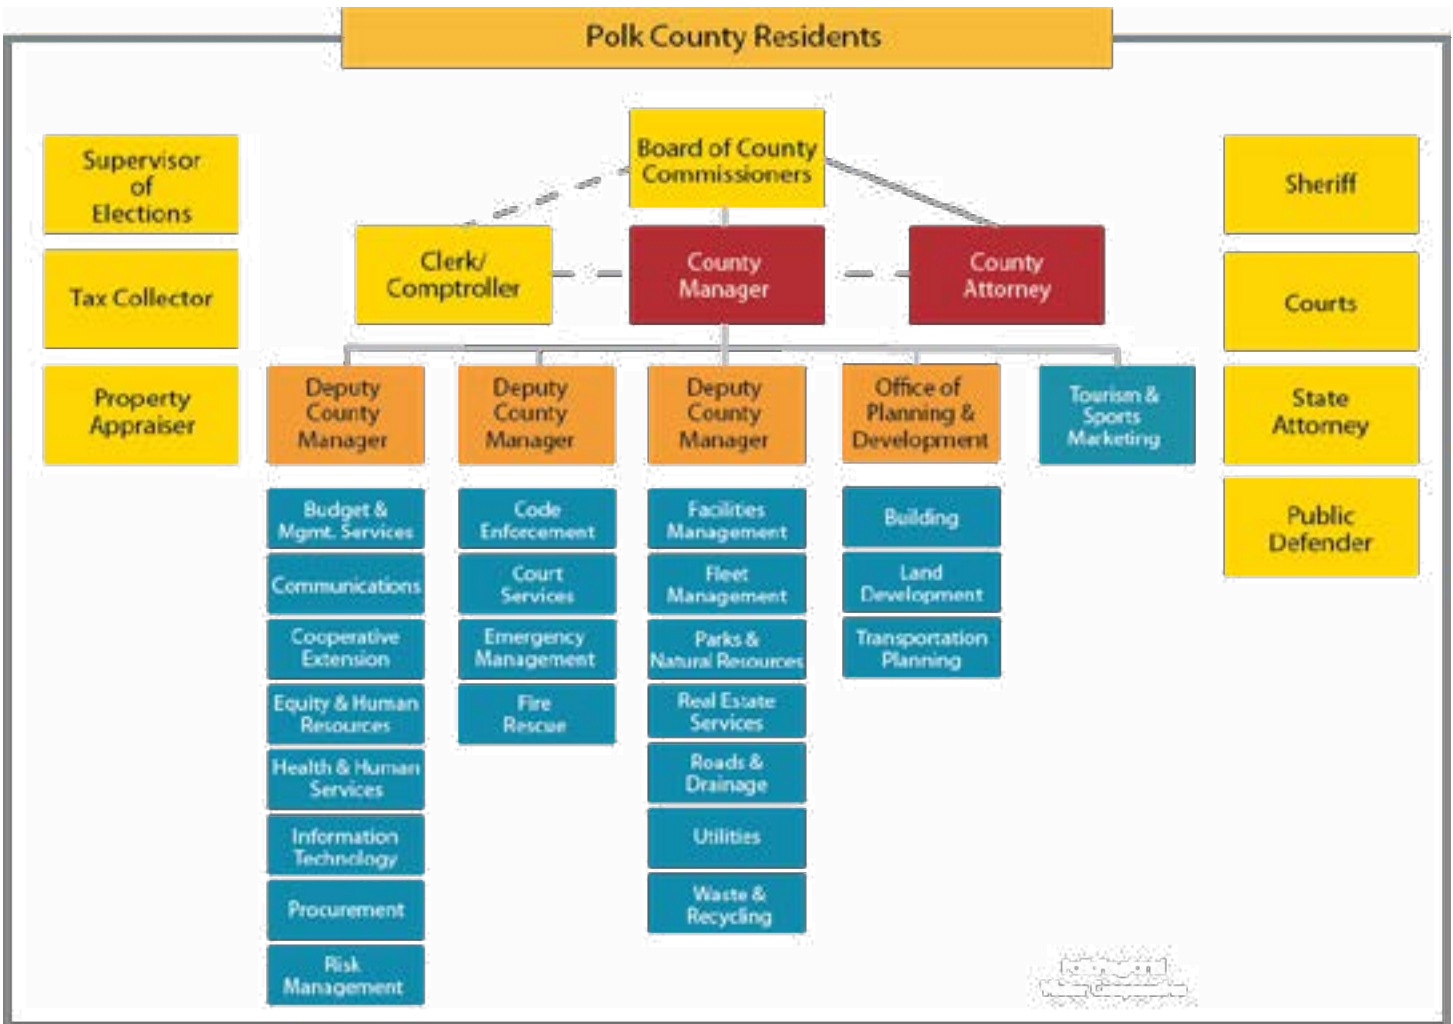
Polk County Residents

Supervisor of Elections

Tax Collector

Property Appraiser

Board of County Commissioners

Clerk/ Comptroller

County Manager

County Attorney

Sheriff

Courts

State Attorney

Public Defender

Deputy County Manager

Budget & Mgmt. Services

Communications

Cooperative Extension

Equity & Human Resources

Health & Human Services

Information Technology

Procurement

Risk Management

Deputy County Manager

Code Enforcement

Court Services

Emergency Management

Fire Rescue

Deputy County Manager

Facilities Management

Fleet Management

Parks & Natural Resources

Real Estate Services

Roads & Drainage

Utilities

Waste & Recycling

Office of Planning & Development

Building

Land Development

Transportation Planning

Tourism & Sports Marketing

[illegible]